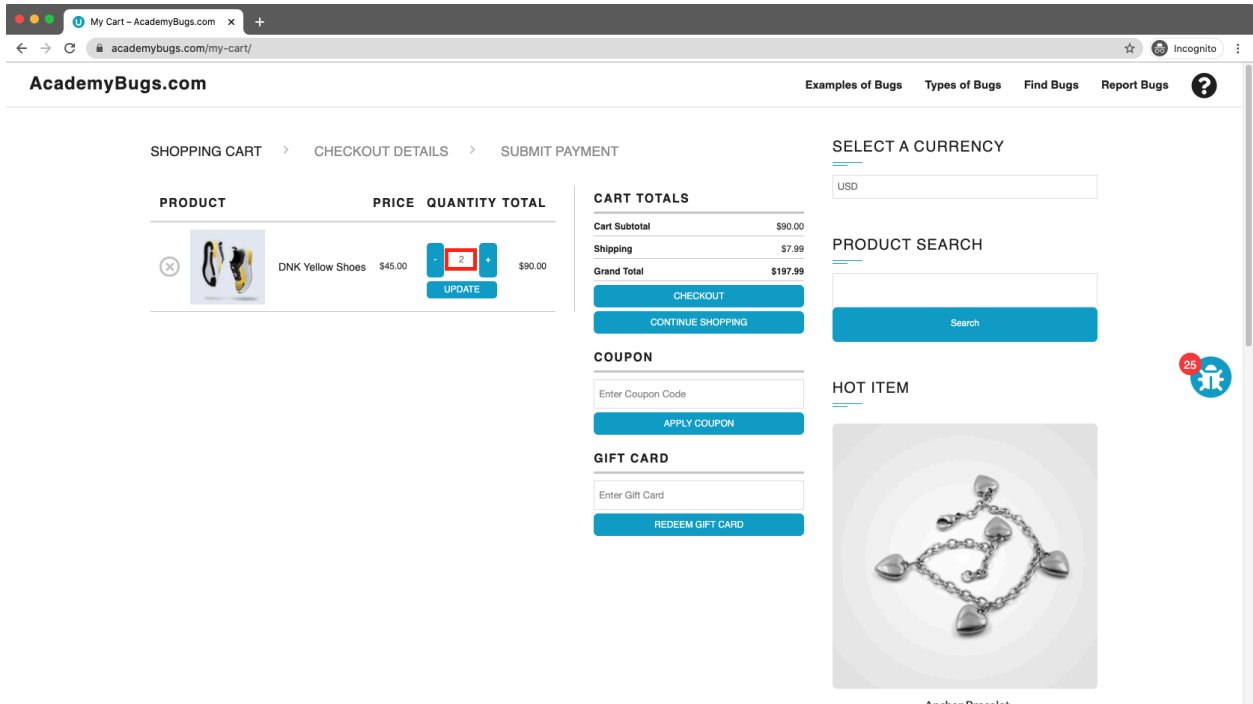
My Cart – AcademyBugs.com ×

academybugs.com/my-cart/

Incognito

AcademyBugs.com

Examples of Bugs Types of Bugs Find Bugs Report Bugs

SHOPPING CART > CHECKOUT DETAILS > SUBMIT PAYMENT

| PRODUCT | | PRICE | QUANTITY | TOTAL |
|---|---|---|---|---|
| | DNK Yellow Shoes | $45.00 | - 2 + UPDATE | $90.00 |

CART TOTALS

| | |
|---|---|
| Cart Subtotal | $90.00 |
| Shipping | $7.99 |
| Grand Total | $197.99 |

CHECKOUT

CONTINUE SHOPPING

COUPON

Enter Coupon Code

APPLY COUPON

GIFT CARD

Enter Gift Card

REDEEM GIFT CARD

SELECT A CURRENCY

USD

PRODUCT SEARCH

Search

25

HOT ITEM

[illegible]